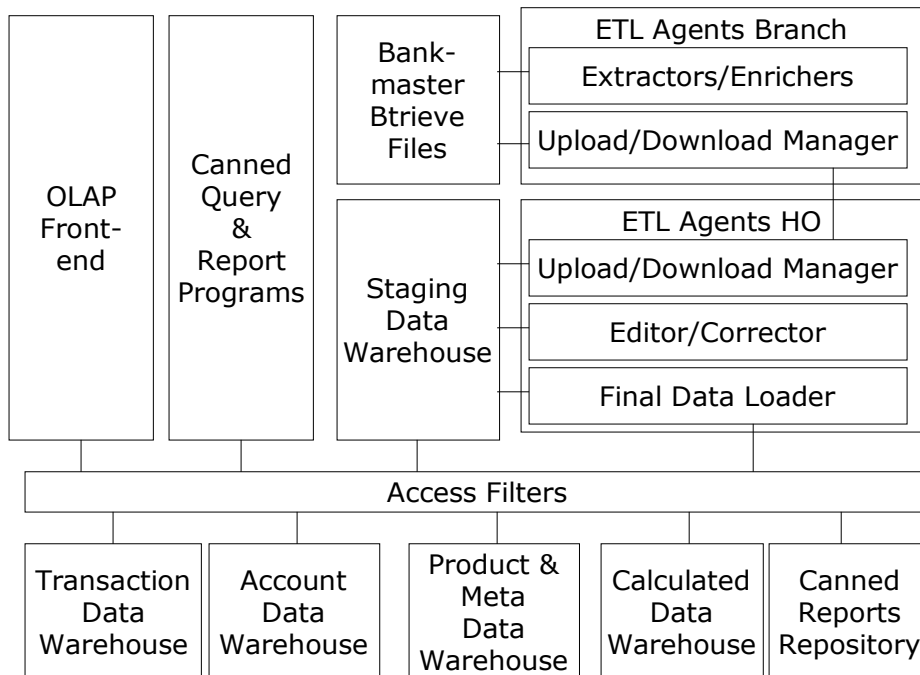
OLAP Front-end

Canned Query & Report Programs

Bankmaster Btrieve Files

ETL Agents Branch

Extractors/Enrichers

Upload/Download Manager

Staging Data Warehouse

ETL Agents HO

Upload/Download Manager

Editor/Corrector

Final Data Loader

Access Filters

Transaction Data Warehouse

Account Data Warehouse

Product & Meta Data Warehouse

Calculated Data Warehouse

Canned Reports Repository